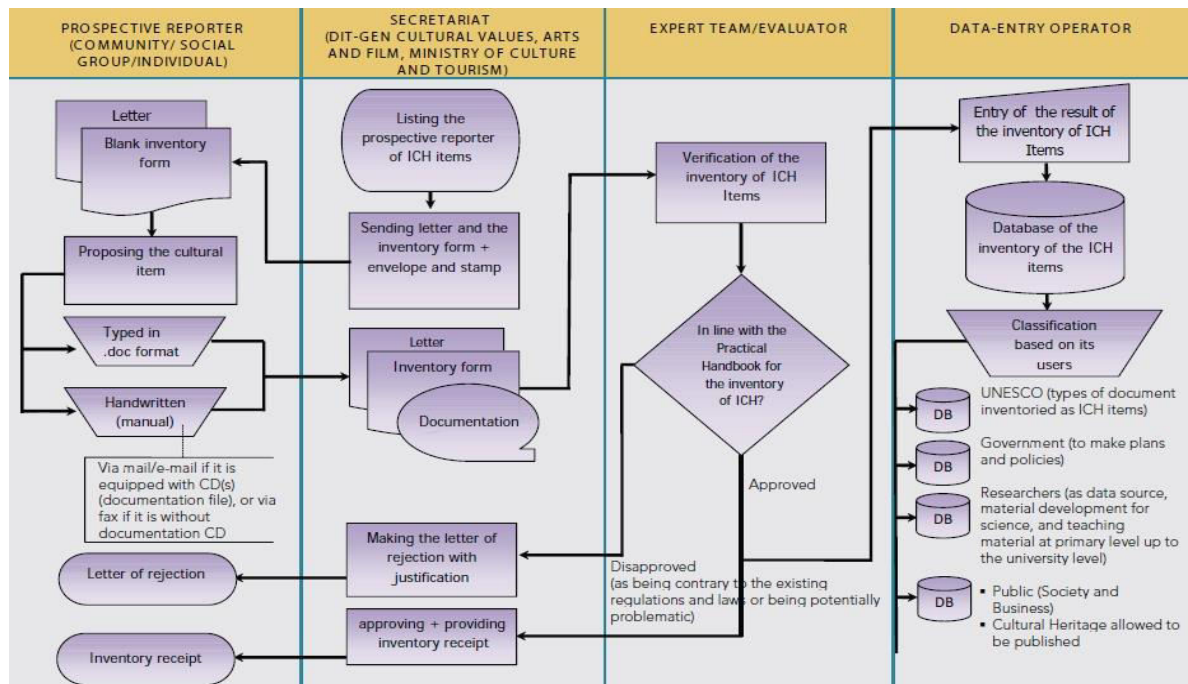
PROSPECTIVE REPORTER (COMMUNITY/ SOCIAL GROUP/INDIVIDUAL)

SECRETARIAT (DIT-GEN CULTURAL VALUES, ARTS AND FILM, MINISTRY OF CULTURE AND TOURISM)

EXPERT TEAM/EVALUATOR

DATA-ENTRY OPERATOR

Letter

Blank inventory form

Proposing the cultural item

Typed in .doc format

Handwritten (manual)

Via mail/e-mail if it is equipped with CD(s) (documentation file), or via fax if it is without documentation CD

Letter of rejection

Inventory receipt

Listing the prospective reporter of ICH items

Sending letter and the inventory form + envelope and stamp

Letter

Inventory form

Documentation

Making the letter of rejection with justification

approving + providing inventory receipt

Verification of the inventory of ICH Items

In line with the Practical Handbook for the inventory of ICH?

Approved

Disapproved (as being contrary to the existing regulations and laws or being potentially problematic)

Entry of the result of the inventory of ICH Items

Database of the inventory of the ICH items

Classification based on its users

DB

UNESCO (types of document inventoried as ICH items)

DB

Government (to make plans and policies)

DB

Researchers (as data source, material development for science, and teaching material at primary level up to the university level)

DB

▪ Public (Society and Business)
▪ Cultural Heritage allowed to be published